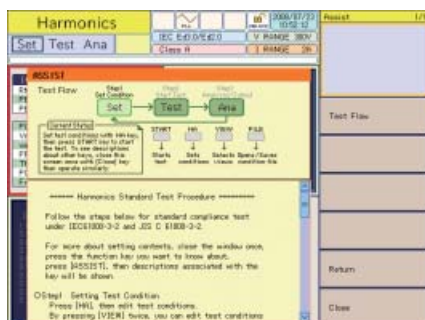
Harmonics

Set Test Ana

IEC 61000-3-2

Class A

V RANGE 300V

I RANGE 2A

2008/07/22 10:52:12

Assist 1/1

ASSIST

Test Flow

Step1 Set Condition

Set

Step2 Start Test

Test

Step3 Analyze Data

Ana

Current Status

Set test conditions with HAL key, then press START key to start the test. To see descriptions about other keys, close this screen once with [Close] key then operate similarly.

START

Starts test

HAL

Sets conditions

VIEW

Selects views

FILE

Opens/Saves condition file

****** Harmonics Standard Test Procedure ******

Follow the steps below for standard compliance test under IEC61000-3-2 and JIS C 61000-3-2.

For more about setting contents, close the window once, press the function key you want to know about, press [ASSIST], then descriptions associated with the key will be shown.

Step1 Setting Test Condition
Press [HAL] then edit test conditions.
By pressing [VIEW] twice, you can edit test conditions

Test Flow

Return

Close